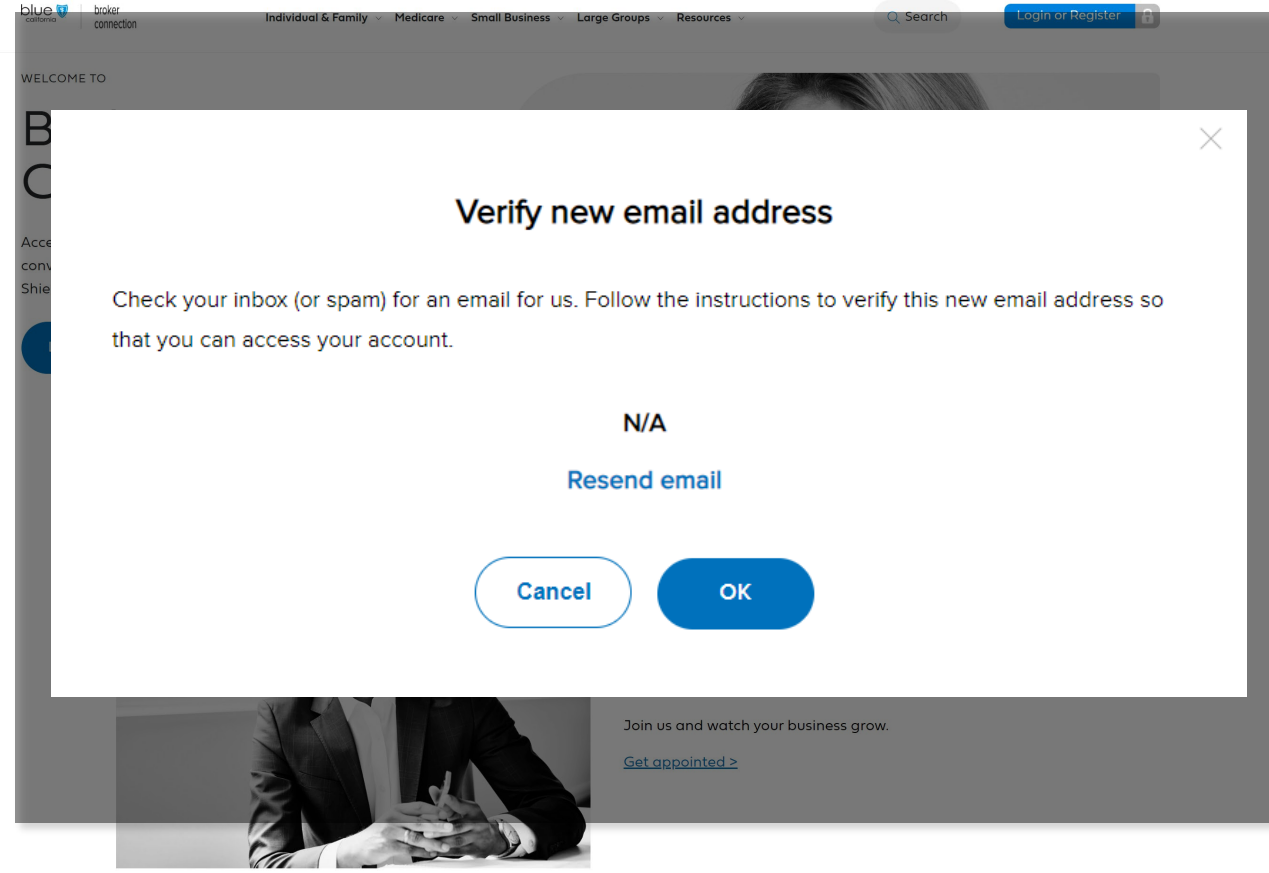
blue california | broker connection

Individual & Family Medicare Small Business Large Groups Resources

Search

Login or Register

WELCOME TO

B

C

Acce
conv
Shie

Verify new email address

Check your inbox (or spam) for an email for us. Follow the instructions to verify this new email address so that you can access your account.

N/A

Resend email

Cancel

OK

Join us and watch your business grow.

Get appointed >